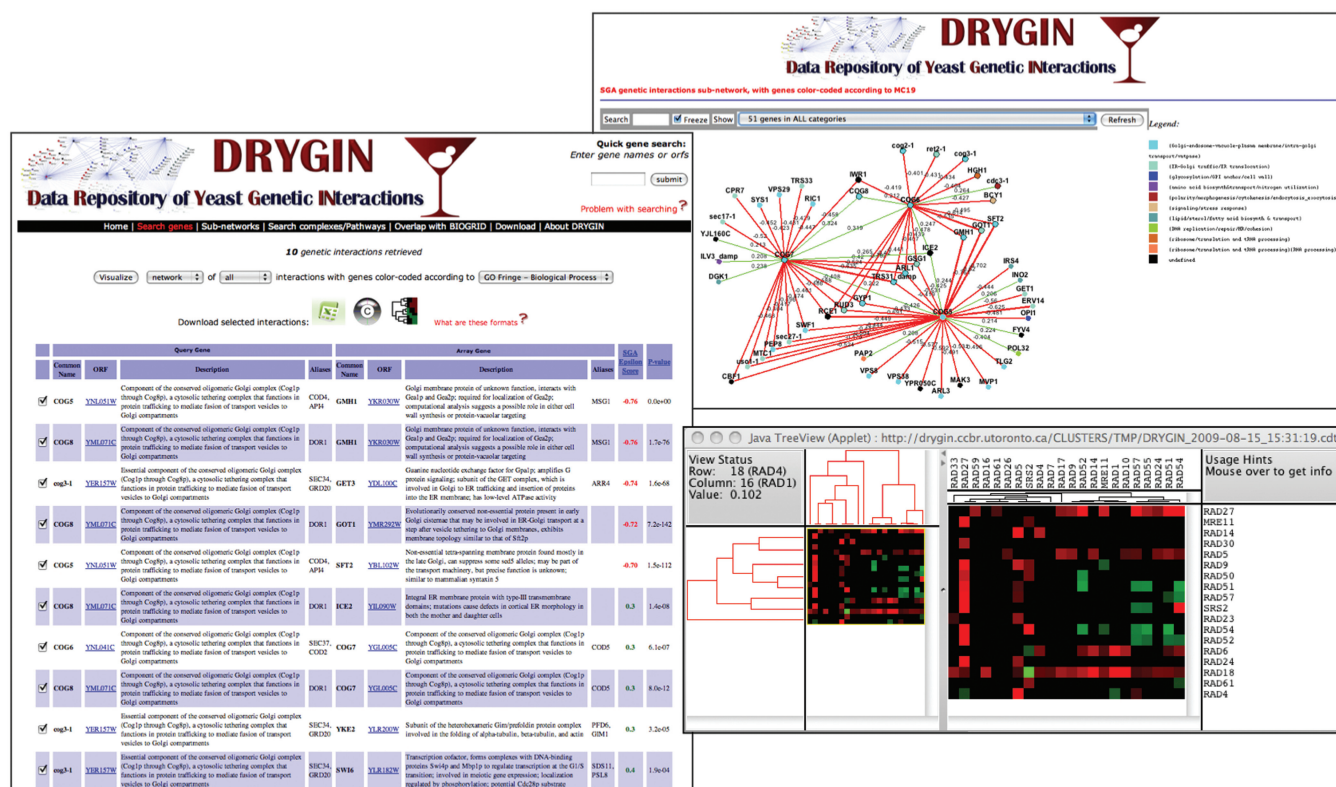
DRYGIN
Data Repository of Yeast Genetic INteractions

SGA genetic interactions sub-network, with genes color-coded according to MC19

Search | Freeze | Show | 51 genes in ALL categories | Refresh

Legend:

(Golgi-endosome-vacuole-plasma membrane/intra-golgi transport/mtgase)
(ER-Golgi traffic/ER translocation)
(glycosylation/GPI anchor/cell wall)
(amino acid biosynthesis/transport/nitrogen utilization)
(polarity/morphogenesis/cytokinesis/endocytosis_exocytosis)
(signaling/stress response)
(lipid/sterol/fatty acid biosynth & transport)
(DNA replication/repair/HR/cohesion)
(ribosome/translation and tRNA processing)
(ribosome/translation and tRNA processing)(RNA processing)
undefined

cog2-1, ret2-1, cog3-1, IMR1, HGH1, cdc3-1, TRS33, COG8, COG6, BCY1, CPR7, VPS29, SYS1, RIC1, SFT2, sec17-1, GOT1, GMH1, YJL160C, COG7, ICE2, GSG1, ILV3_damp, ARL1, TRS31_damp, IRS4, DGK1, IND2, GYP1, GET1, RUD3, ERV14, RCE1, COG5, OPI1, SWF1, sec27-1, FYV4, PEP8, MTC1, PAP2, POL32, uso1-1, TLG2, CBF1, VPS8, VPS38, YPR050C, MAK3, MVP1, ARL3

DRYGIN
Data Repository of Yeast Genetic INteractions

Quick gene search:
Enter gene names or orfs
submit
Problem with searching?

Home | Search genes | Sub-networks | Search complexes/Pathways | Overlap with BIOGRID | Download | About DRYGIN

10 genetic interactions retrieved

Visualize | network | of | all | interactions with genes color-coded according to | GO Fringe - Biological Process

Download selected interactions: What are these formats?

| | Query Gene | | | | Array Gene | | | | SGA Epsilon Score | P-value |
|---|---|---|---|---|---|---|---|---|---|---|
| | Common Name | ORF | Description | Aliases | Common Name | ORF | Description | Aliases | | |
| ☑ | COG5 | YNL051W | Component of the conserved oligomeric Golgi complex (Cog1p through Cog8p), a cytosolic tethering complex that functions in protein trafficking to mediate fusion of transport vesicles to Golgi compartments | COD4, API4 | GMH1 | YKR030W | Golgi membrane protein of unknown function, interacts with Gea1p and Gea2p; required for localization of Gea2p; computational analysis suggests a possible role in either cell wall synthesis or protein-vacuolar targeting | MSG1 | -0.76 | 0.0e+00 |
| ☑ | COG8 | YML071C | Component of the conserved oligomeric Golgi complex (Cog1p through Cog8p), a cytosolic tethering complex that functions in protein trafficking to mediate fusion of transport vesicles to Golgi compartments | DOR1 | GMH1 | YKR030W | Golgi membrane protein of unknown function, interacts with Gea1p and Gea2p; required for localization of Gea2p; computational analysis suggests a possible role in either cell wall synthesis or protein-vacuolar targeting | MSG1 | -0.76 | 1.7e-76 |
| ☑ | cog3-1 | YER157W | Essential component of the conserved oligomeric Golgi complex (Cog1p through Cog8p), a cytosolic tethering complex that functions in protein trafficking to mediate fusion of transport vesicles to Golgi compartments | SEC34, GRD20 | GET3 | YDL100C | Guanine nucleotide exchange factor for Gpa1p; amplifies G protein signaling; subunit of the GET complex, which is involved in Golgi to ER trafficking and insertion of proteins into the ER membrane; has low-level ATPase activity | ARR4 | -0.74 | 1.6e-68 |
| ☑ | COG8 | YML071C | Component of the conserved oligomeric Golgi complex (Cog1p through Cog8p), a cytosolic tethering complex that functions in protein trafficking to mediate fusion of transport vesicles to Golgi compartments | DOR1 | GOT1 | YMR292W | Evolutionarily conserved non-essential protein present in early Golgi cisternae that may be involved in ER-Golgi transport at a step after vesicle tethering to Golgi membranes, exhibits membrane topology similar to that of Sft2p | | -0.72 | 7.2e-142 |
| ☑ | COG5 | YNL051W | Component of the conserved oligomeric Golgi complex (Cog1p through Cog8p), a cytosolic tethering complex that functions in protein trafficking to mediate fusion of transport vesicles to Golgi compartments | COD4, API4 | SFT2 | YBL102W | Non-essential tetra-spanning membrane protein found mostly in the late Golgi, can suppress some sed5 alleles; may be part of the transport machinery, but precise function is unknown; similar to mammalian syntaxin 5 | | -0.70 | 1.5e-112 |
| ☑ | COG8 | YML071C | Component of the conserved oligomeric Golgi complex (Cog1p through Cog8p), a cytosolic tethering complex that functions in protein trafficking to mediate fusion of transport vesicles to Golgi compartments | DOR1 | ICE2 | YIL090W | Integral ER membrane protein with type-III transmembrane domains; mutations cause defects in cortical ER morphology in both the mother and daughter cells | | 0.3 | 1.4e-08 |
| ☑ | COG6 | YNL041C | Component of the conserved oligomeric Golgi complex (Cog1p through Cog8p), a cytosolic tethering complex that functions in protein trafficking to mediate fusion of transport vesicles to Golgi compartments | SEC37, COD2 | COG7 | YGL005C | Component of the conserved oligomeric Golgi complex (Cog1p through Cog8p), a cytosolic tethering complex that functions in protein trafficking to mediate fusion of transport vesicles to Golgi compartments | COD5 | 0.3 | 6.1e-07 |
| ☑ | COG8 | YML071C | Component of the conserved oligomeric Golgi complex (Cog1p through Cog8p), a cytosolic tethering complex that functions in protein trafficking to mediate fusion of transport vesicles to Golgi compartments | DOR1 | COG7 | YGL005C | Component of the conserved oligomeric Golgi complex (Cog1p through Cog8p), a cytosolic tethering complex that functions in protein trafficking to mediate fusion of transport vesicles to Golgi compartments | COD5 | 0.3 | 8.0e-12 |
| ☑ | cog3-1 | YER157W | Essential component of the conserved oligomeric Golgi complex (Cog1p through Cog8p), a cytosolic tethering complex that functions in protein trafficking to mediate fusion of transport vesicles to Golgi compartments | SEC34, GRD20 | YKE2 | YLR200W | Subunit of the heterohexameric Gim/prefoldin protein complex involved in the folding of alpha-tubulin, beta-tubulin, and actin | PFD6, GIM1 | 0.3 | 3.2e-05 |
| ☑ | cog3-1 | YER157W | Essential component of the conserved oligomeric Golgi complex (Cog1p through Cog8p), a cytosolic tethering complex that functions in protein trafficking to mediate fusion of transport vesicles to Golgi compartments | SEC34, GRD20 | SWI6 | YLR182W | Transcription cofactor, forms complexes with DNA-binding proteins Swi4p and Mbp1p to regulate transcription at the G1/S transition; involved in meiotic gene expression; localization regulated by phosphorylation; potential Cdc28p substrate | SDS11, PSL8 | 0.4 | 1.9e-04 |

Java TreeView (Applet) : http://drygin.ccbr.utoronto.ca/CLUSTERS/TMP/DRYGIN_2009-08-15_15:31:19.cdt

View Status
Row: 18 (RAD4)
Column: 16 (RAD1)
Value: 0.102

Usage Hints
Mouse over to get info

RAD33 RAD23 RAD59 RAD16 RAD7 RAD5 SRS2 RAD4 RAD18 RAD17 RAD9 RAD52 MRE14 RAD1 RAD10 RAD57 RAD55 RAD24 RAD51 RAD54

RAD27
MRE11
RAD14
RAD30
RAD5
RAD9
RAD50
RAD51
RAD57
SRS2
RAD23
RAD54
RAD52
RAD6
RAD24
RAD18
RAD61
RAD4